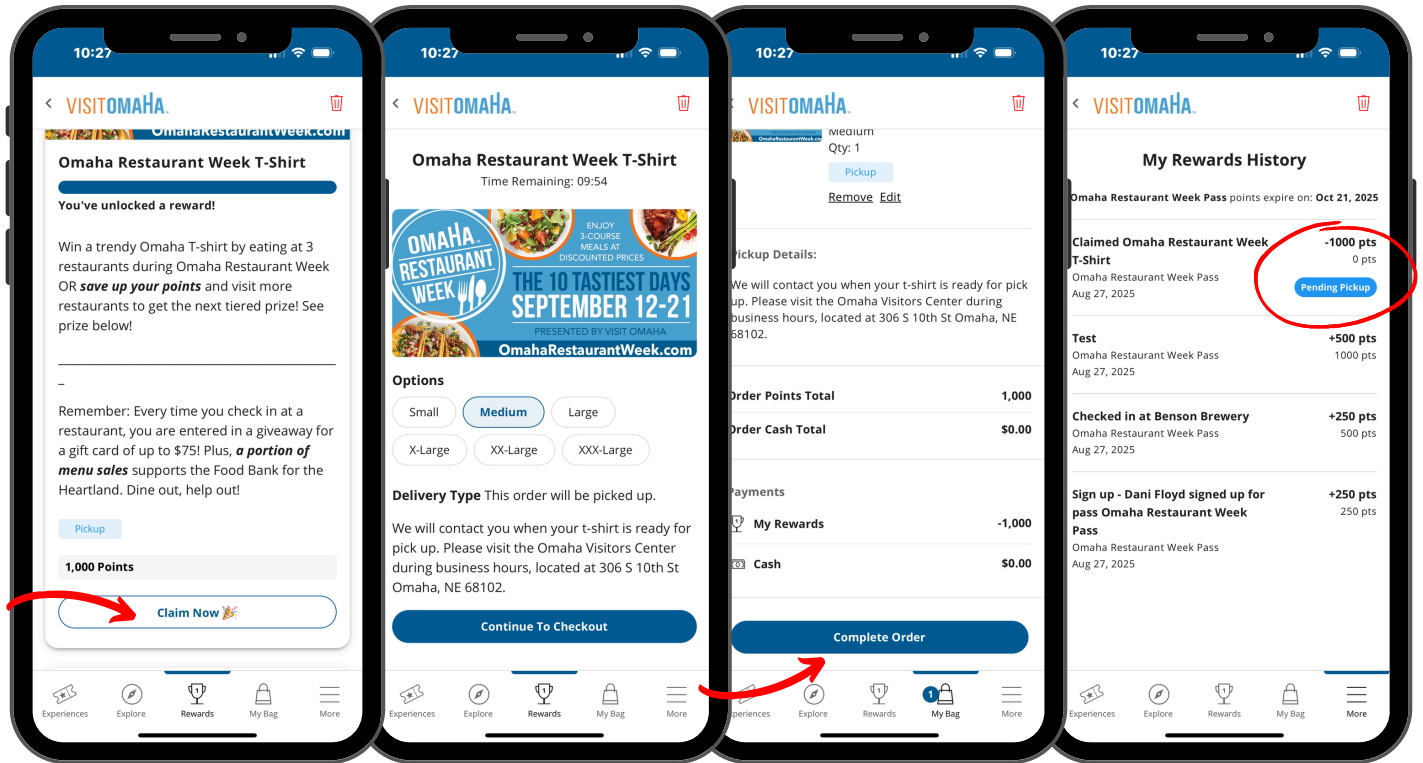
10:27

VISITOMAHA

OmahaRestaurantWeek.com

Omaha Restaurant Week T-Shirt

You've unlocked a reward!

Win a trendy Omaha T-shirt by eating at 3 restaurants during Omaha Restaurant Week OR ***save up your points*** and visit more restaurants to get the next tiered prize! See prize below!

_

Remember: Every time you check in at a restaurant, you are entered in a giveaway for a gift card of up to $75! Plus, ***a portion of menu sales*** supports the Food Bank for the Heartland. Dine out, help out!

Pickup

1,000 Points

Claim Now 🎉

Experiences Explore Rewards My Bag More

10:27

VISITOMAHA

Omaha Restaurant Week T-Shirt

Time Remaining: 09:54

OMAHA RESTAURANT WEEK

ENJOY 3-COURSE MEALS AT DISCOUNTED PRICES

THE 10 TASTIEST DAYS SEPTEMBER 12-21

PRESENTED BY VISIT OMAHA

OmahaRestaurantWeek.com

Options

Small Medium Large

X-Large XX-Large XXX-Large

**Delivery Type** This order will be picked up.

We will contact you when your t-shirt is ready for pick up. Please visit the Omaha Visitors Center during business hours, located at 306 S 10th St Omaha, NE 68102.

Continue To Checkout

Experiences Explore Rewards My Bag More

10:27

VISITOMAHA

Medium

Qty: 1

Pickup

Remove Edit

Pickup Details:

We will contact you when your t-shirt is ready for pick up. Please visit the Omaha Visitors Center during business hours, located at 306 S 10th St Omaha, NE 68102.

| Order Points Total | 1,000 |
|---|---|
| Order Cash Total | $0.00 |

Payments

| My Rewards | -1,000 |
|---|---|
| Cash | $0.00 |

Complete Order

Experiences Explore Rewards 1 My Bag More

10:27

VISITOMAHA

My Rewards History

Omaha Restaurant Week Pass points expire on: Oct 21, 2025

Claimed Omaha Restaurant Week T-Shirt -1000 pts
Omaha Restaurant Week Pass 0 pts
Aug 27, 2025
Pending Pickup

Test +500 pts
Omaha Restaurant Week Pass 1000 pts
Aug 27, 2025

Checked in at Benson Brewery +250 pts
Omaha Restaurant Week Pass 500 pts
Aug 27, 2025

Sign up - Dani Floyd signed up for pass Omaha Restaurant Week Pass +250 pts
250 pts
Omaha Restaurant Week Pass
Aug 27, 2025

Experiences Explore Rewards My Bag More